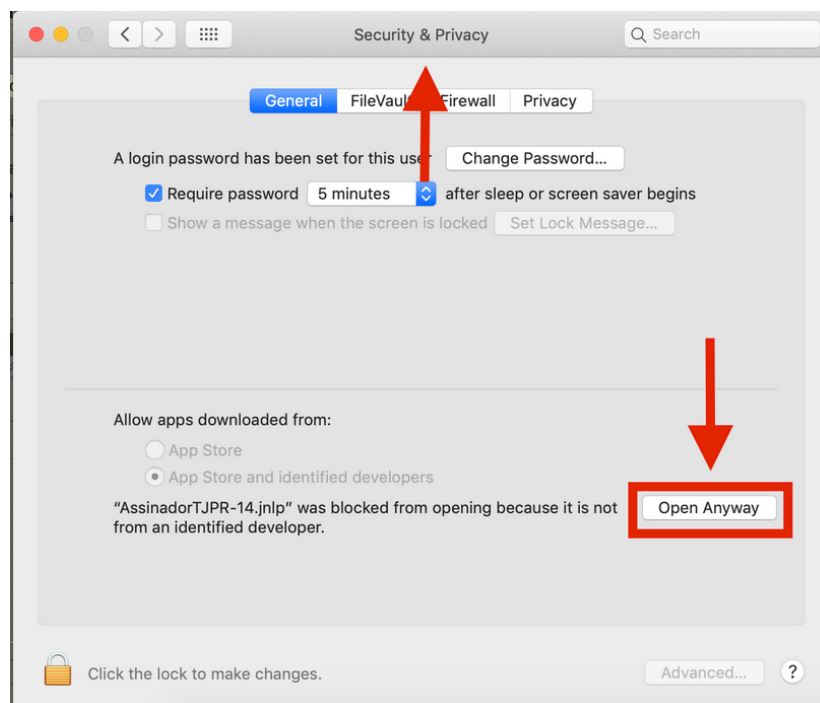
Security & Privacy

Search

General FileVault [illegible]irewall Privacy

A login password has been set for this use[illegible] Change Password...

Require password 5 minutes after sleep or screen saver begins

Show a message when the screen is locked Set Lock Message...

Allow apps downloaded from:

App Store

App Store and identified developers

"AssinadorTJPR-14.jnlp" was blocked from opening because it is not from an identified developer.

Open Anyway

Click the lock to make changes.

Advanced...

?